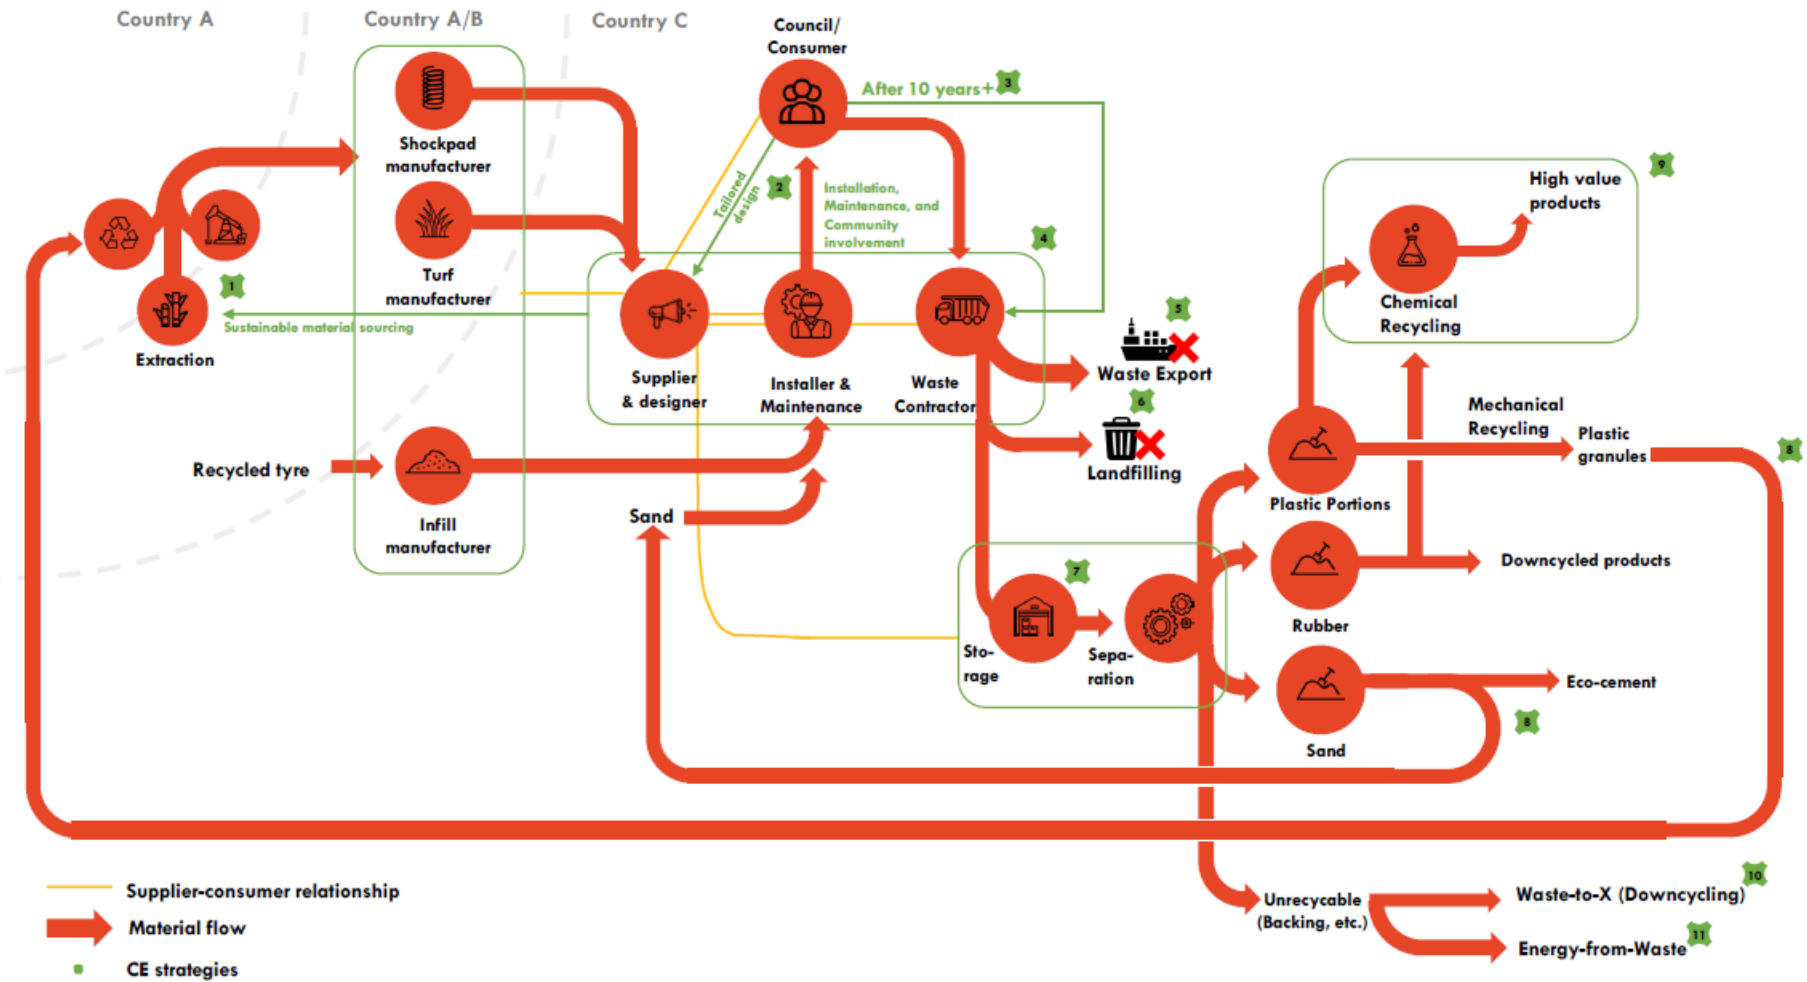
Country A

Country A/B

Country C

Council/ Consumer

After 10 years+ 3

Shockpad manufacturer

Turf manufacturer

Tailored design 2

Installation, Maintenance, and Community involvement

4

High value products

9

Chemical Recycling

1

Extraction

Sustainable material sourcing

Supplier & designer

Installer & Maintenance

Waste Contractor

5

Waste Export

6

Landfilling

Mechanical Recycling

Plastic granules

8

Plastic Portions

Recycled tyre

Infill manufacturer

Sand

7

Sto-rage

Sepa-ration

Rubber

Downcycled products

Sand

Eco-cement

8

Supplier-consumer relationship

Material flow

CE strategies

Unrecyclable (Backing, etc.)

Waste-to-X (Downcycling) 10

Energy-from-Waste 11